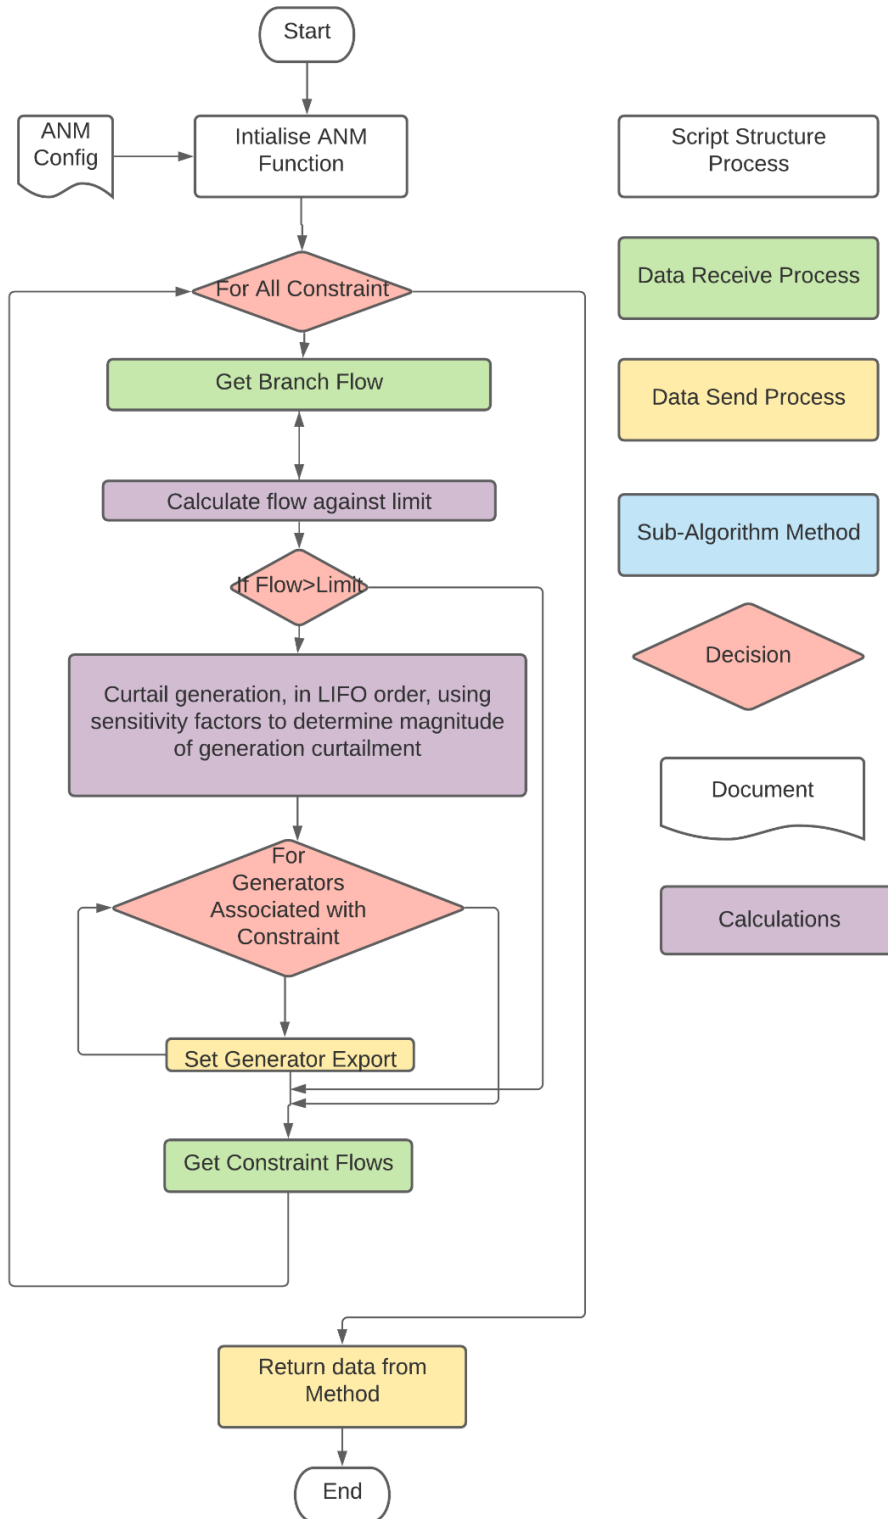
Start

ANM Config

Intialise ANM Function

For All Constraint

Get Branch Flow

Calculate flow against limit

If Flow>Limit

Curtail generation, in LIFO order, using sensitivity factors to determine magnitude of generation curtailment

For Generators Associated with Constraint

Set Generator Export

Get Constraint Flows

Return data from Method

End

Script Structure Process

Data Receive Process

Data Send Process

Sub-Algorithm Method

Decision

Document

Calculations